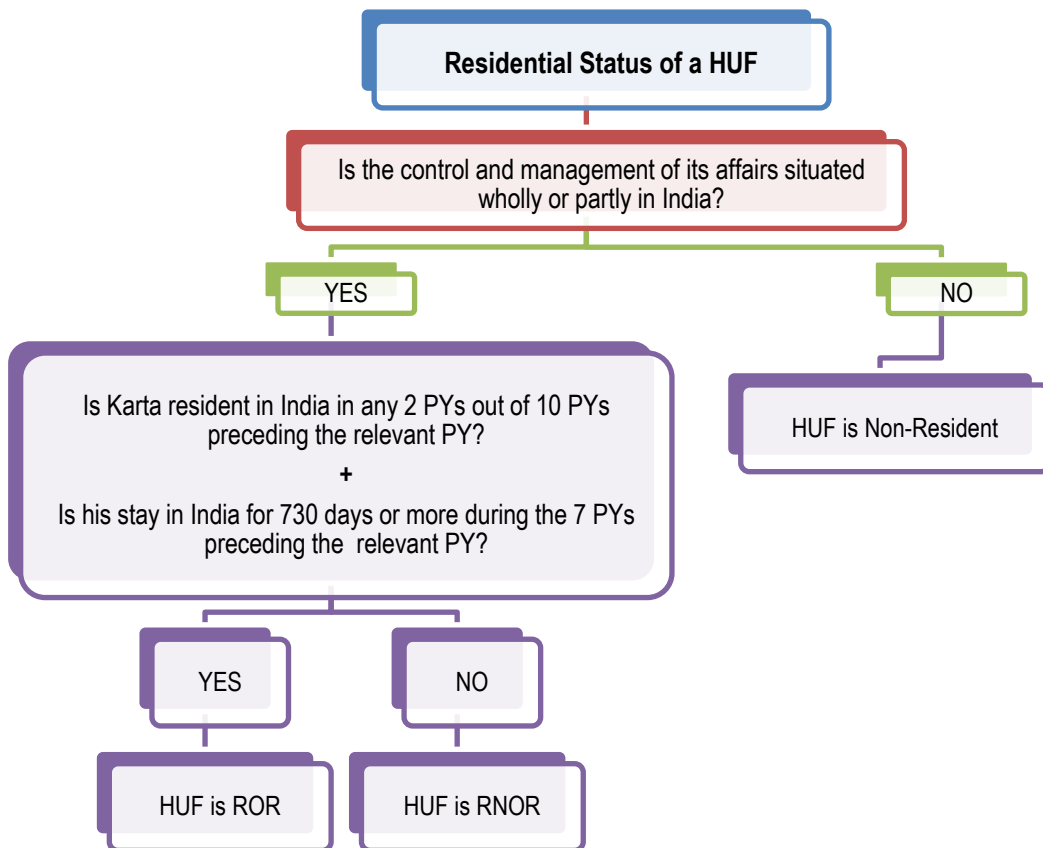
Residential Status of a HUF

Is the control and management of its affairs situated wholly or partly in India?

YES

NO

Is Karta resident in India in any 2 PYs out of 10 PYs preceding the relevant PY?

+

Is his stay in India for 730 days or more during the 7 PYs preceding the relevant PY?

HUF is Non-Resident

YES

NO

HUF is ROR

HUF is RNOR